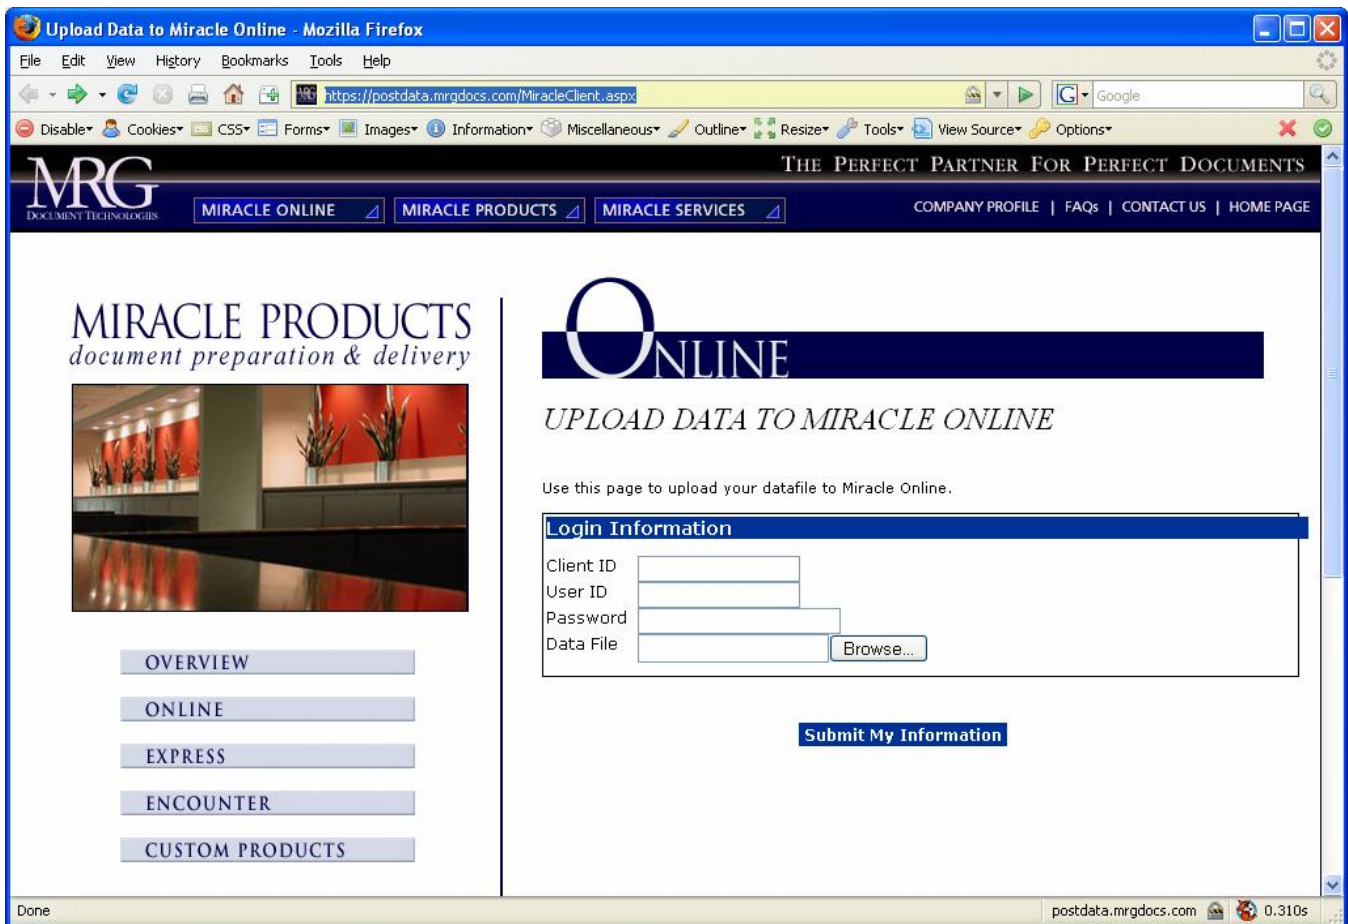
Upload Data to Miracle Online - Mozilla Firefox

File Edit View History Bookmarks Tools Help

https://postdata.mrgdocs.com/MiracleClient.aspx

Google

Disable Cookies CSS Forms Images Information Miscellaneous Outline Resize Tools View Source Options

MRG DOCUMENT TECHNOLOGIES

THE PERFECT PARTNER FOR PERFECT DOCUMENTS

MIRACLE ONLINE MIRACLE PRODUCTS MIRACLE SERVICES

COMPANY PROFILE | FAQs | CONTACT US | HOME PAGE

MIRACLE PRODUCTS
document preparation & delivery

OVERVIEW

ONLINE

EXPRESS

ENCOUNTER

CUSTOM PRODUCTS

ONLINE

UPLOAD DATA TO MIRACLE ONLINE

Use this page to upload your datafile to Miracle Online.

Login Information

Client ID

User ID

Password

Data File

Browse...

Submit My Information

Done

postdata.mrgdocs.com 0.310s